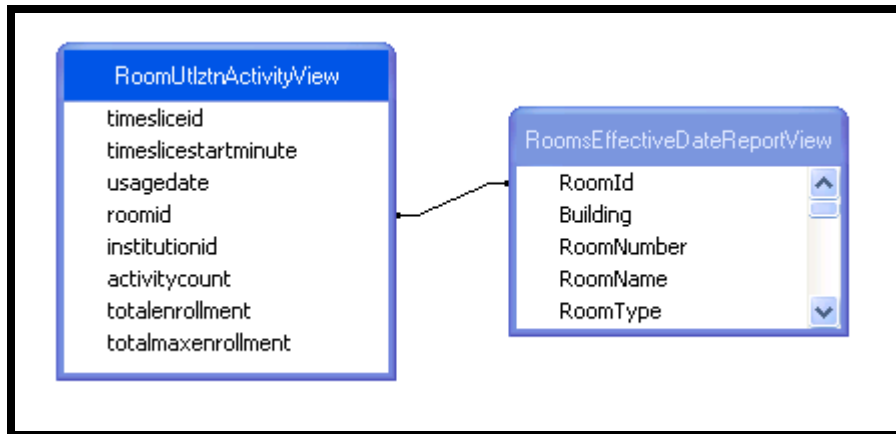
RoomUtlztnActivityView
timesliceid
timeslicestartminute
usagedate
roomid
institutionid
activitycount
totalenrollment
totalmaxenrollment

RoomsEffectiveDateReportView
RoomId
Building
RoomNumber
RoomName
RoomType